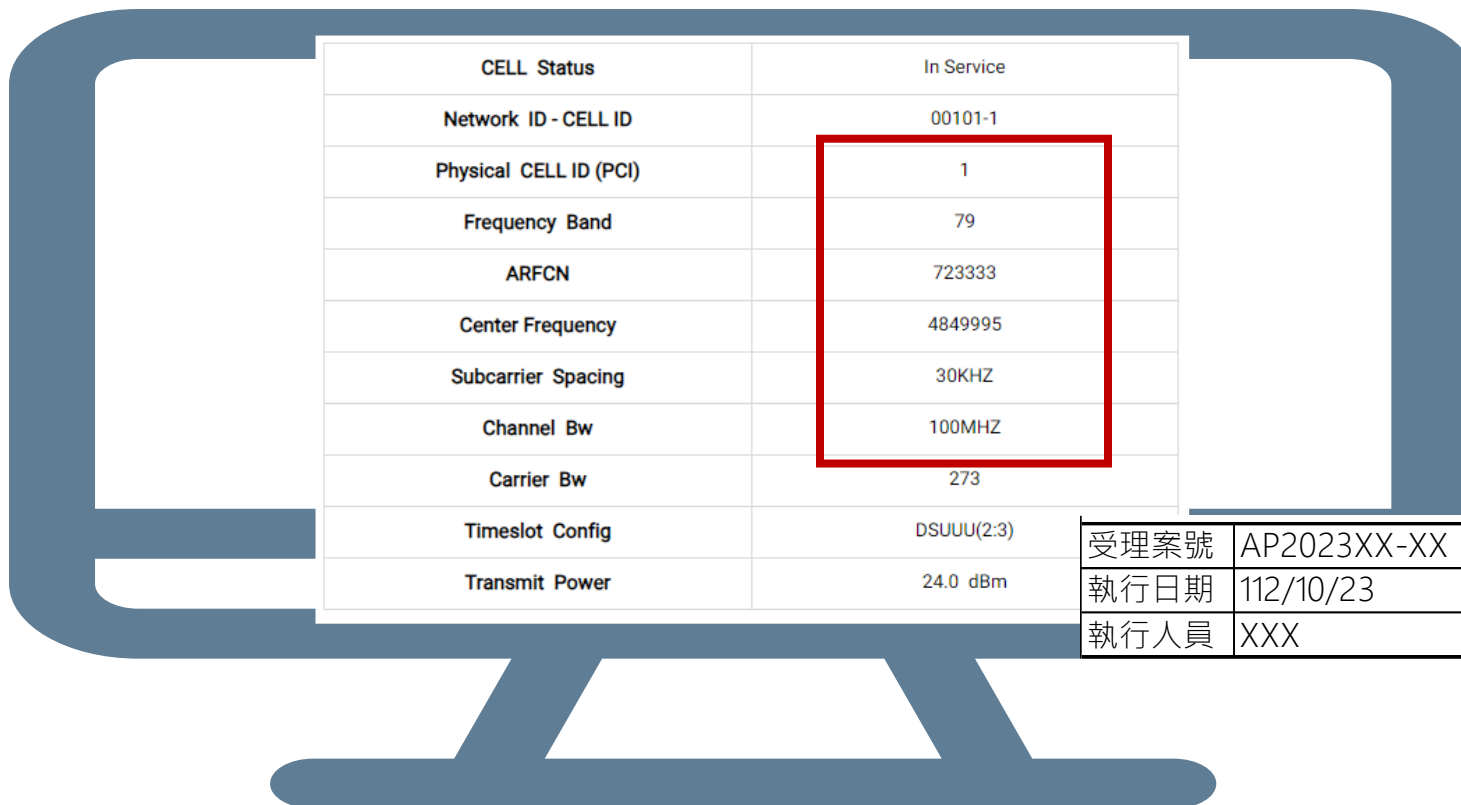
| CELL Status | In Service |
|---|---|
| Network ID - CELL ID | 00101-1 |
| Physical CELL ID (PCI) | 1 |
| Frequency Band | 79 |
| ARFCN | 723333 |
| Center Frequency | 4849995 |
| Subcarrier Spacing | 30KHZ |
| Channel Bw | 100MHZ |
| Carrier Bw | 273 |
| Timeslot Config | DSUUU(2:3) |
| Transmit Power | 24.0 dBm |

| 受理案號 | AP2023XX-XX |
|---|---|
| 執行日期 | 112/10/23 |
| 執行人員 | XXX |